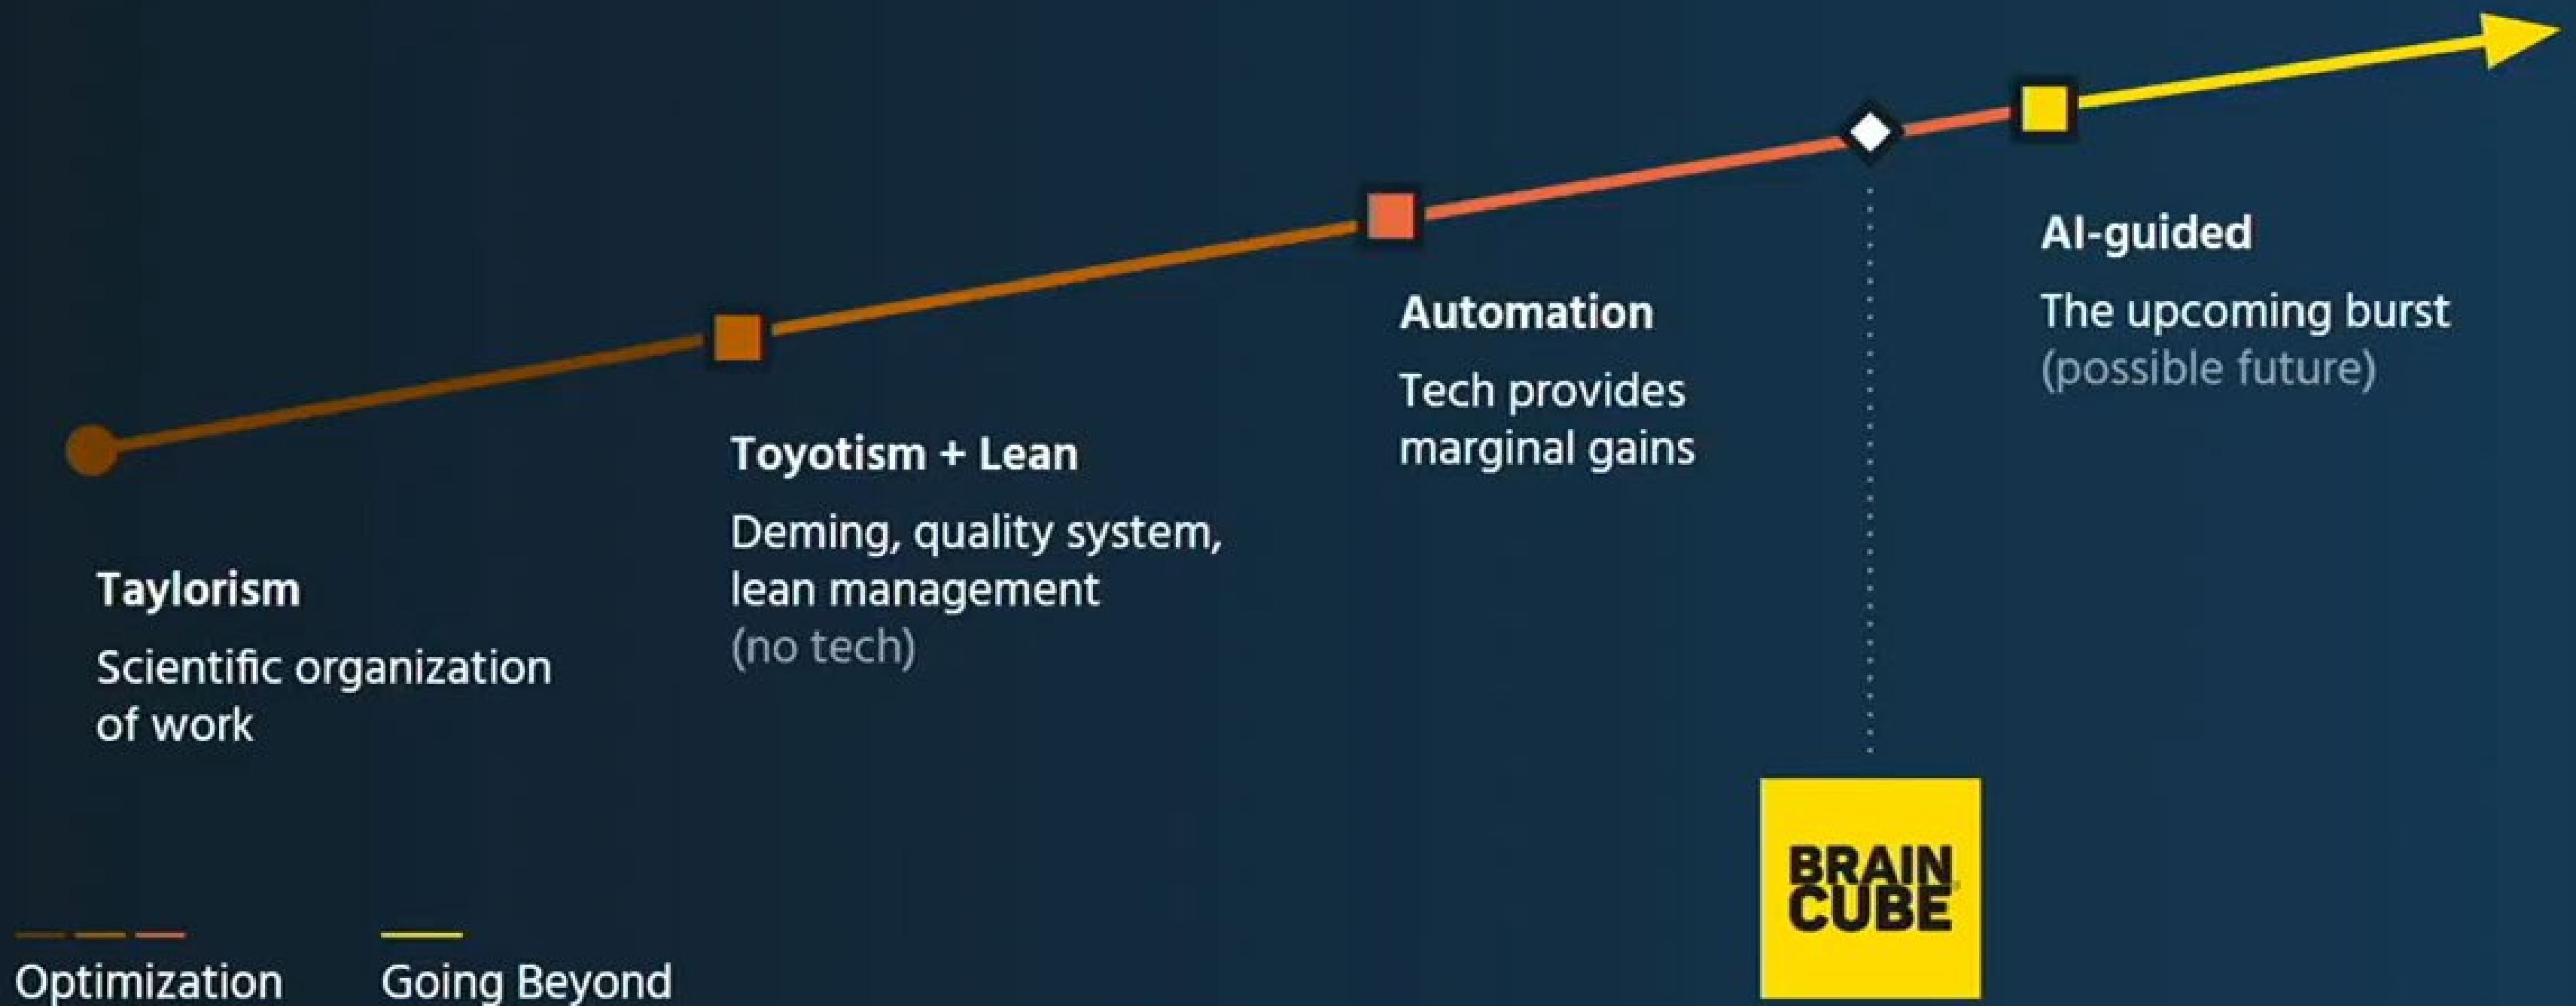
AI-guided

The upcoming burst (possible future)

Automation

Tech provides marginal gains

Toyotism + Lean

Deming, quality system, lean management (no tech)

Taylorism

Scientific organization of work

BRAIN CUBE

Optimization

Going Beyond